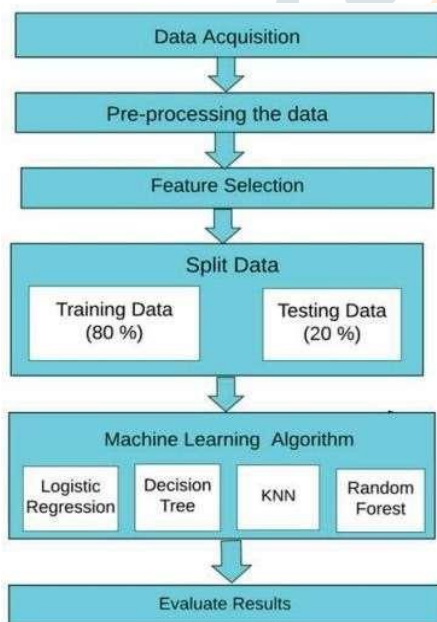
Data Acquisition

Pre-processing the data

Feature Selection

Split Data

Training Data
(80 %)

Testing Data
(20 %)

Machine Learning Algorithm

Logistic Regression

Decision Tree

KNN

Random Forest

Evaluate Results